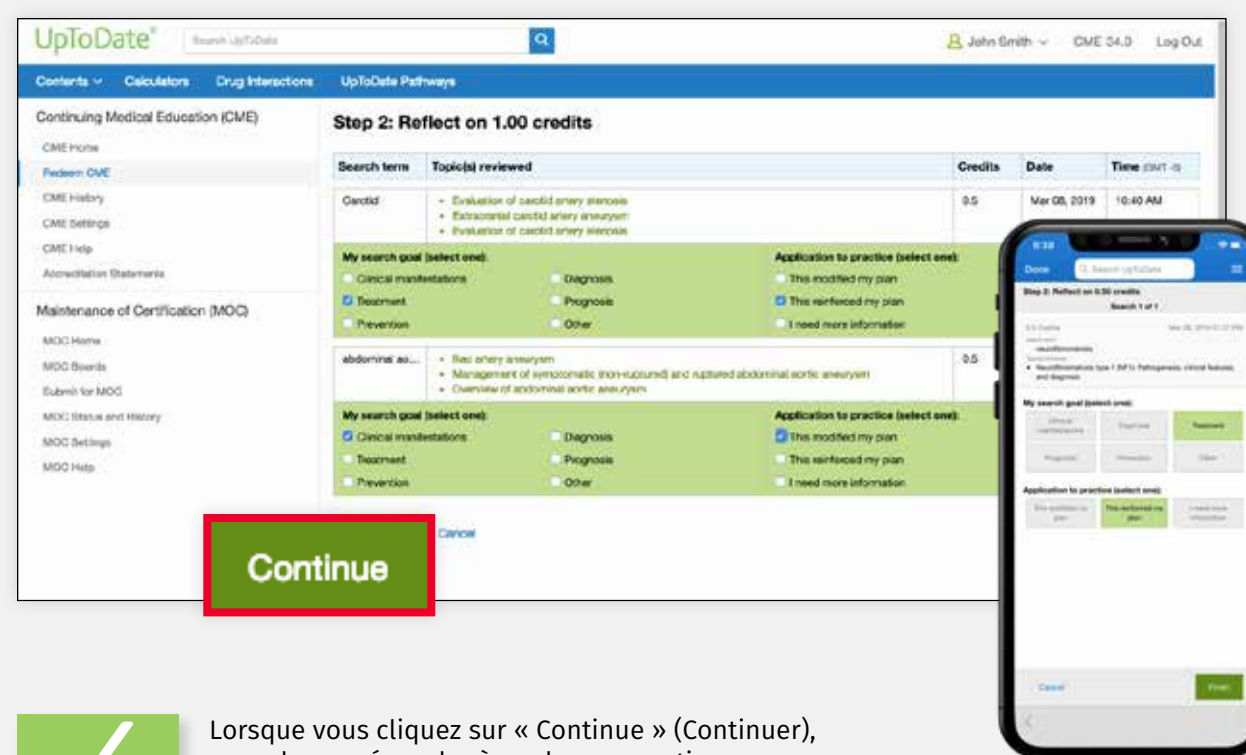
UpToDate®

Search UpToDate

John Smith CME 34.0 Log Out

Contents Calculators Drug Interactions UpToDate Pathways

Continuing Medical Education (CME)

CME Home

Redeem CME

CME History

CME Settings

CME Help

Accreditation Statements

Maintenance of Certification (MOC)

MOC Home

MOC Boards

Submit for MOC

MOC Status and History

MOC Settings

MOC Help

Step 2: Reflect on 1.00 credits

| Search term | Topic(s) reviewed | Credits | Date | Time (GMT -5) |
|---|---|---|---|---|
| Carotid | • Evaluation of carotid artery stenosis • Extracranial carotid artery aneurysm • Evaluation of carotid artery stenosis | 0.5 | Mar 08, 2019 | 10:40 AM |

My search goal (select one): Clinical manifestations Diagnosis Treatment Prognosis Prevention Other

Application to practice (select one): This modified my plan This reinforced my plan I need more information

| abdominal ao... | • Iliac artery aneurysm • Management of symptomatic (non-ruptured) and ruptured abdominal aortic aneurysm • Overview of abdominal aortic aneurysm | 0.5 |
|---|---|---|

My search goal (select one): Clinical manifestations Diagnosis Treatment Prognosis Prevention Other

Application to practice (select one): This modified my plan This reinforced my plan I need more information

Continue

Cancel

Done Search UpToDate

Step 2: Reflect on 0.50 credits

Search 1 of 1

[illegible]

My search goal (select one):

Clinical manifestations Diagnosis Treatment Prognosis Prevention Other

Application to practice (select one):

This modified my plan This reinforced my plan I need more information

Cancel Finish

Lorsque vous cliquez sur « Continue » (Continuer),